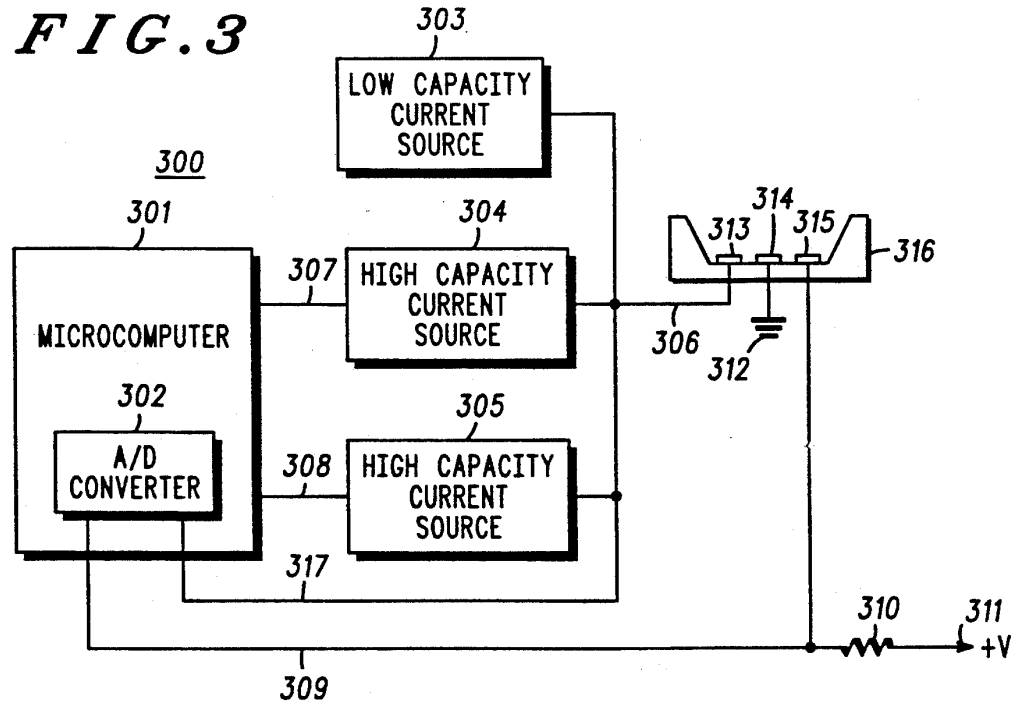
FIG.3

303
LOW CAPACITY CURRENT SOURCE

300

301

304

MICROCOMPUTER

307
HIGH CAPACITY CURRENT SOURCE

302
A/D CONVERTER

308

305
HIGH CAPACITY CURRENT SOURCE

317

309

314
313
315
316

306

312

310
311
+V